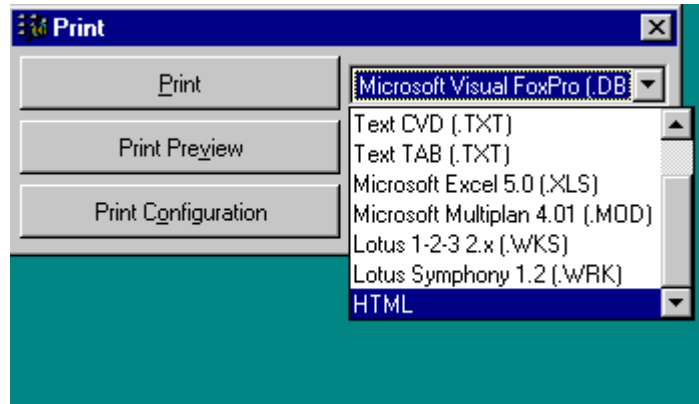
Print

Print

Print Preview

Print Configuration

Microsoft Visual FoxPro (.DB

Text CVD (.TXT)
Text TAB (.TXT)
Microsoft Excel 5.0 (.XLS)
Microsoft Multiplan 4.01 (.MOD)
Lotus 1-2-3 2.x (.WKS)
Lotus Symphony 1.2 (.WRK)
HTML